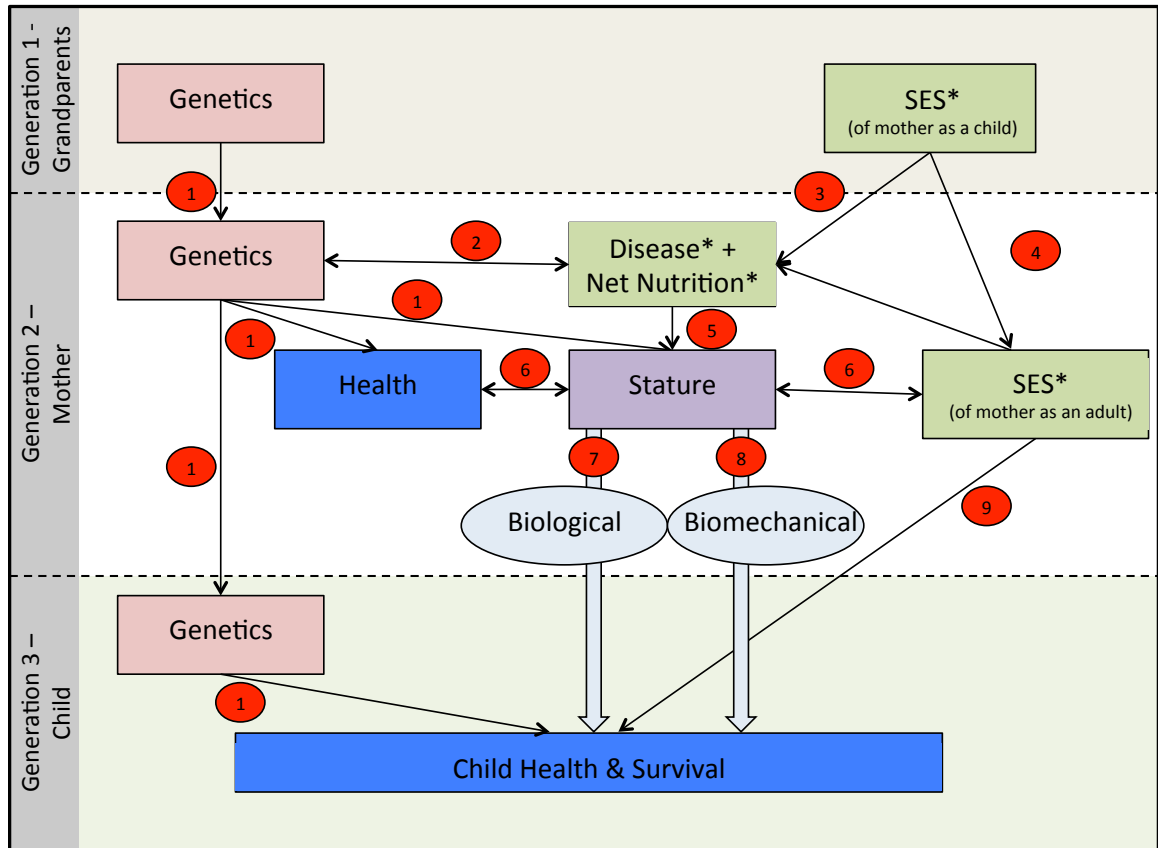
Generation 1 - Grandparents

Genetics

SES*
(of mother as a child)

1

3

Generation 2 – Mother

Genetics

2

Disease* +
Net Nutrition*

4

1

1

5

Health

6

Stature

6

SES*
(of mother as an adult)

1

7

8

9

Biological

Biomechanical

Generation 3 – Child

Genetics

1

Child Health & Survival